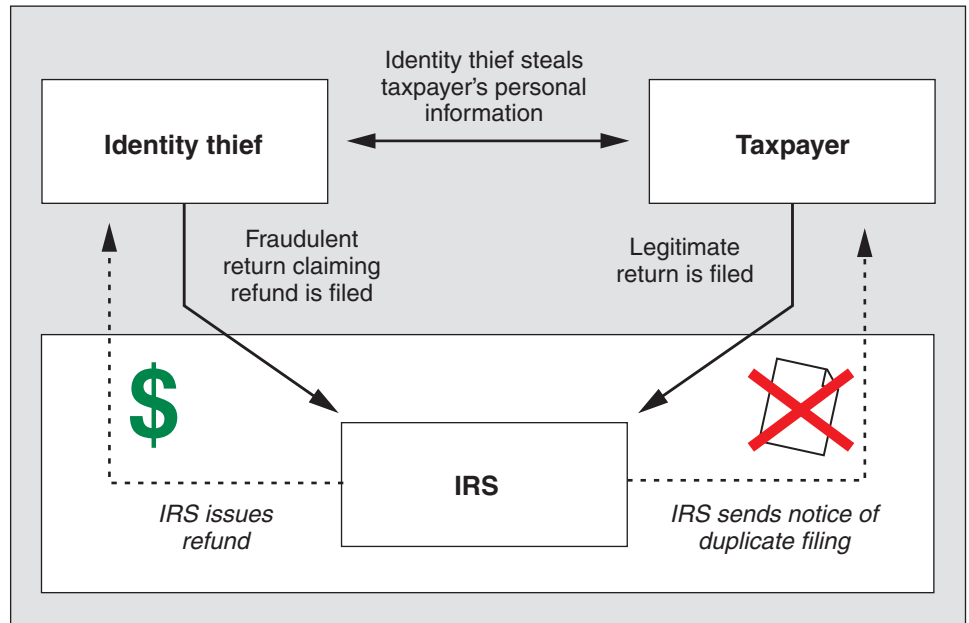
Identity thief steals taxpayer's personal information

Identity thief

Taxpayer

Fraudulent return claiming refund is filed

Legitimate return is filed

$

IRS

IRS issues refund

IRS sends notice of duplicate filing